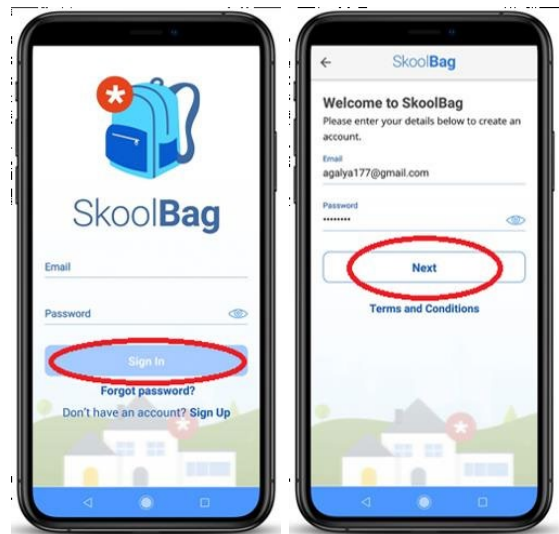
SkoolBag

Email

Password

Sign In

Forgot password?

Don't have an account? Sign Up

SkoolBag

Welcome to SkoolBag

Please enter your details below to create an account.

Email

agalya177@gmail.com

Password

••••••••

Next

Terms and Conditions